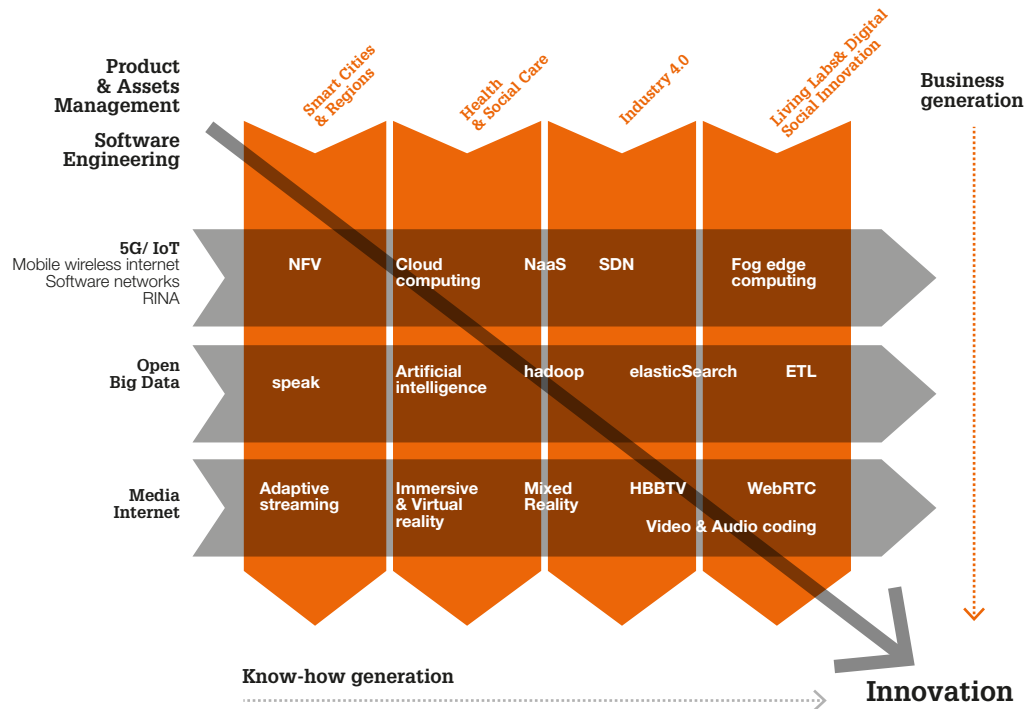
Product & Assets Management

Software Engineering

Smart Cities & Regions

Health & Social Care

Industry 4.0

Living Labs& Digital Social Innovation

Business generation

5G/ IoT
Mobile wireless internet
Software networks
RINA

NFV

Cloud computing

NaaS

SDN

Fog edge computing

Open Big Data

speak

Artificial intelligence

hadoop

elasticSearch

ETL

Media Internet

Adaptive streaming

Immersive & Virtual reality

Mixed Reality

HBBTV

WebRTC

Video & Audio coding

Know-how generation

Innovation